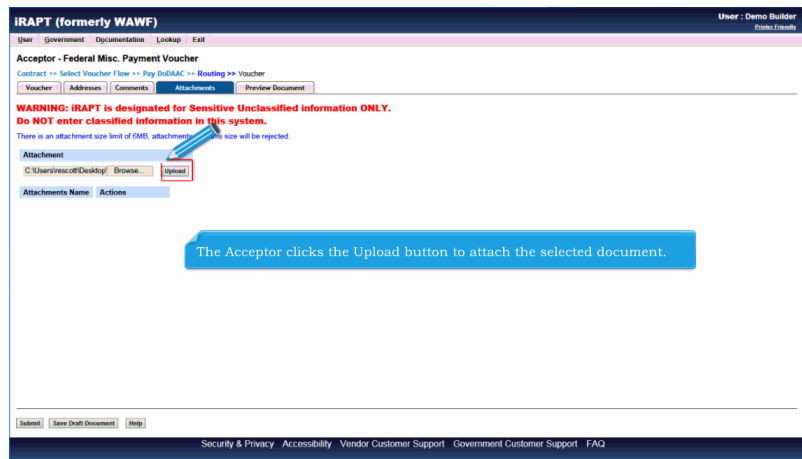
iRAPT (formerly WAWF)

User : Demo Builder
Printer Friendly

User Government Documentation Lookup Exit

Acceptor - Federal Misc. Payment Voucher

Contract >> Select Voucher Flow >> Pay DoDAAC >> Routing >> Voucher

Voucher | Addresses | Comments | Attachments | Preview Document

WARNING: iRAPT is designated for Sensitive Unclassified information ONLY.
Do NOT enter classified information in this system.

There is an attachment size limit of 6MB, attachments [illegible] this size will be rejected.

Attachment

C:\Users\rescott\Desktop\ Browse... Upload

Attachments Name Actions

The Acceptor clicks the Upload button to attach the selected document.

Submit Save Draft Document Help

Security & Privacy Accessibility Vendor Customer Support Government Customer Support FAQ